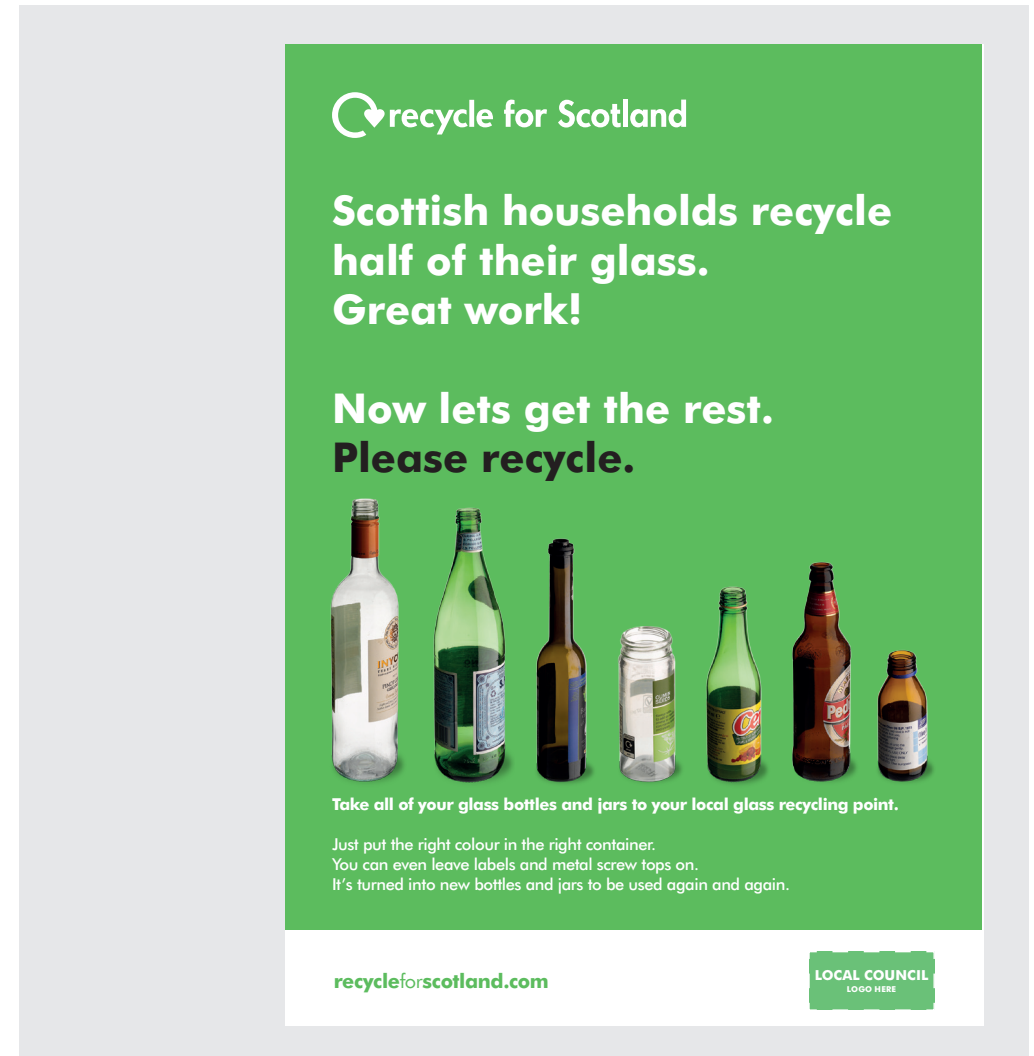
recycle for Scotland

Scottish households recycle half of their glass. Great work!

Now lets get the rest. Please recycle.

Take all of your glass bottles and jars to your local glass recycling point.

Just put the right colour in the right container.
You can even leave labels and metal screw tops on.
It's turned into new bottles and jars to be used again and again.

recycleforscotland.com

LOCAL COUNCIL
LOGO HERE